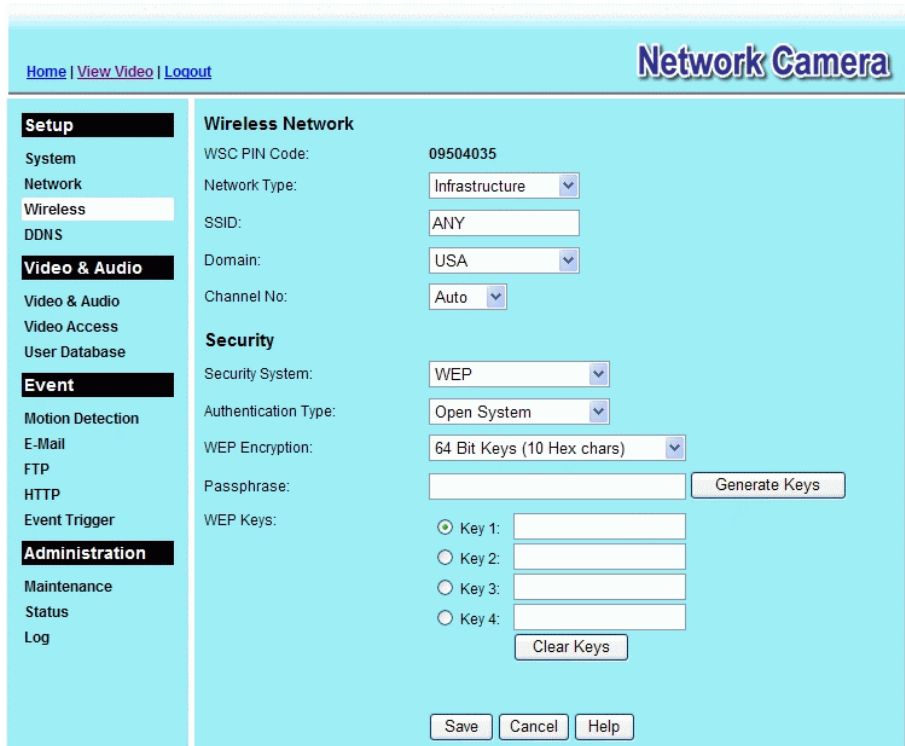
Home | View Video | Logout

Network Camera

Setup
System
Network
Wireless
DDNS
Video & Audio
Video & Audio
Video Access
User Database
Event
Motion Detection
E-Mail
FTP
HTTP
Event Trigger
Administration
Maintenance
Status
Log

Wireless Network
WSC PIN Code: 09504035
Network Type: Infrastructure
SSID: ANY
Domain: USA
Channel No: Auto

Security
Security System: WEP
Authentication Type: Open System
WEP Encryption: 64 Bit Keys (10 Hex chars)
Passphrase: Generate Keys
WEP Keys:
Key 1:
Key 2:
Key 3:
Key 4:
Clear Keys

Save Cancel Help